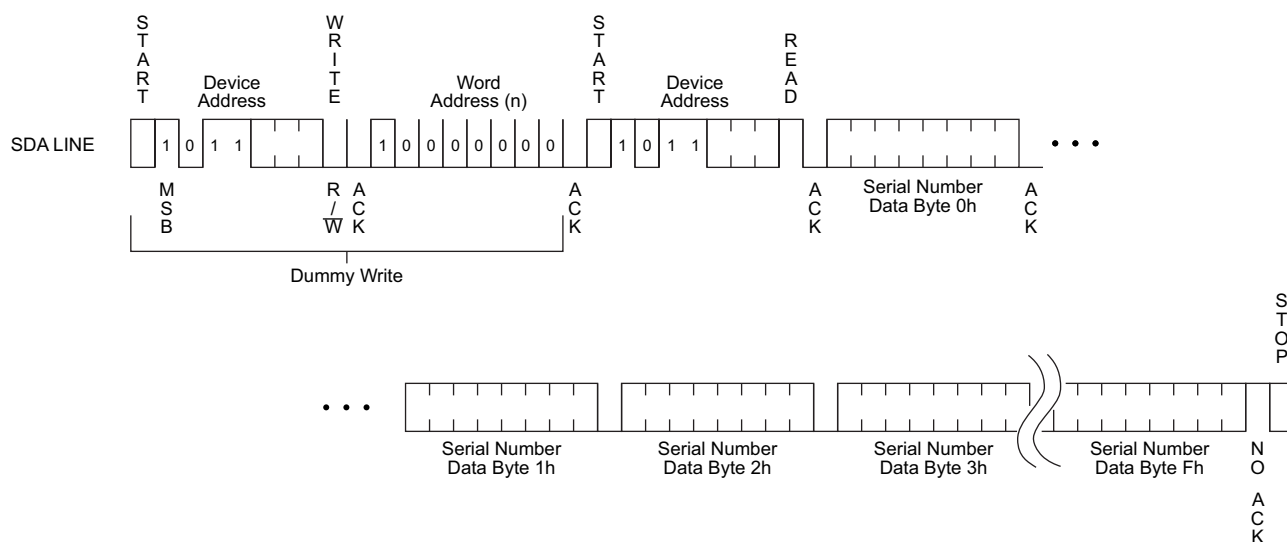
START

Device Address

WRITE

Word Address (n)

START

Device Address

READ

SDA LINE

1 0 1 1

1 0 0 0 0 0 0 0

1 0 1 1

• • •

MSB

R/$\overline{W}$

ACK

ACK

ACK

Serial Number Data Byte 0h

ACK

Dummy Write

STOP

• • •

Serial Number Data Byte 1h

Serial Number Data Byte 2h

Serial Number Data Byte 3h

Serial Number Data Byte Fh

NO ACK